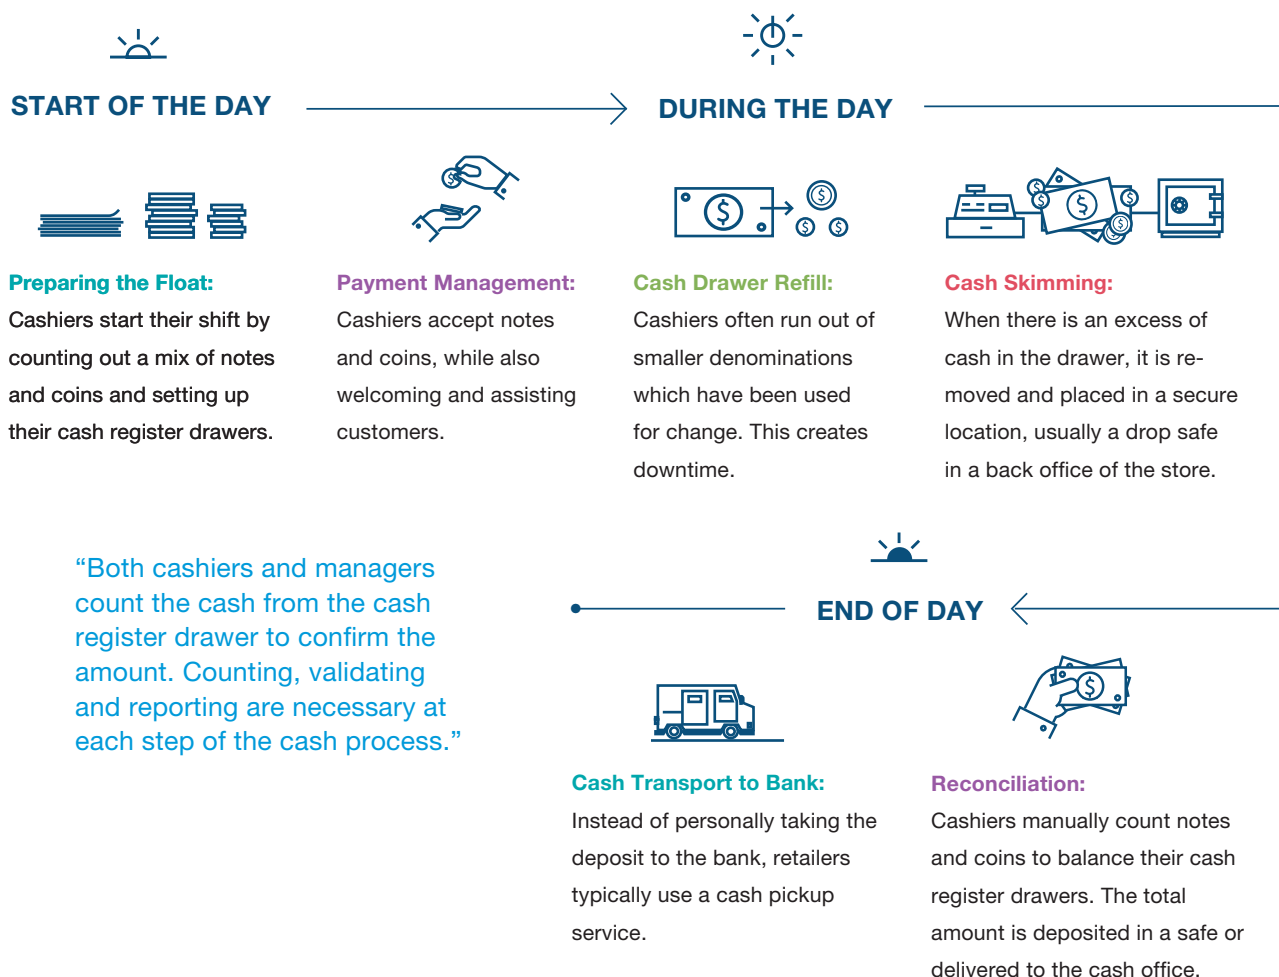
START OF THE DAY

DURING THE DAY

Preparing the Float:
Cashiers start their shift by counting out a mix of notes and coins and setting up their cash register drawers.

Payment Management:
Cashiers accept notes and coins, while also welcoming and assisting customers.

Cash Drawer Refill:
Cashiers often run out of smaller denominations which have been used for change. This creates downtime.

Cash Skimming:
When there is an excess of cash in the drawer, it is removed and placed in a secure location, usually a drop safe in a back office of the store.

"Both cashiers and managers count the cash from the cash register drawer to confirm the amount. Counting, validating and reporting are necessary at each step of the cash process."

END OF DAY

Cash Transport to Bank:
Instead of personally taking the deposit to the bank, retailers typically use a cash pickup service.

Reconciliation:
Cashiers manually count notes and coins to balance their cash register drawers. The total amount is deposited in a safe or delivered to the cash office.